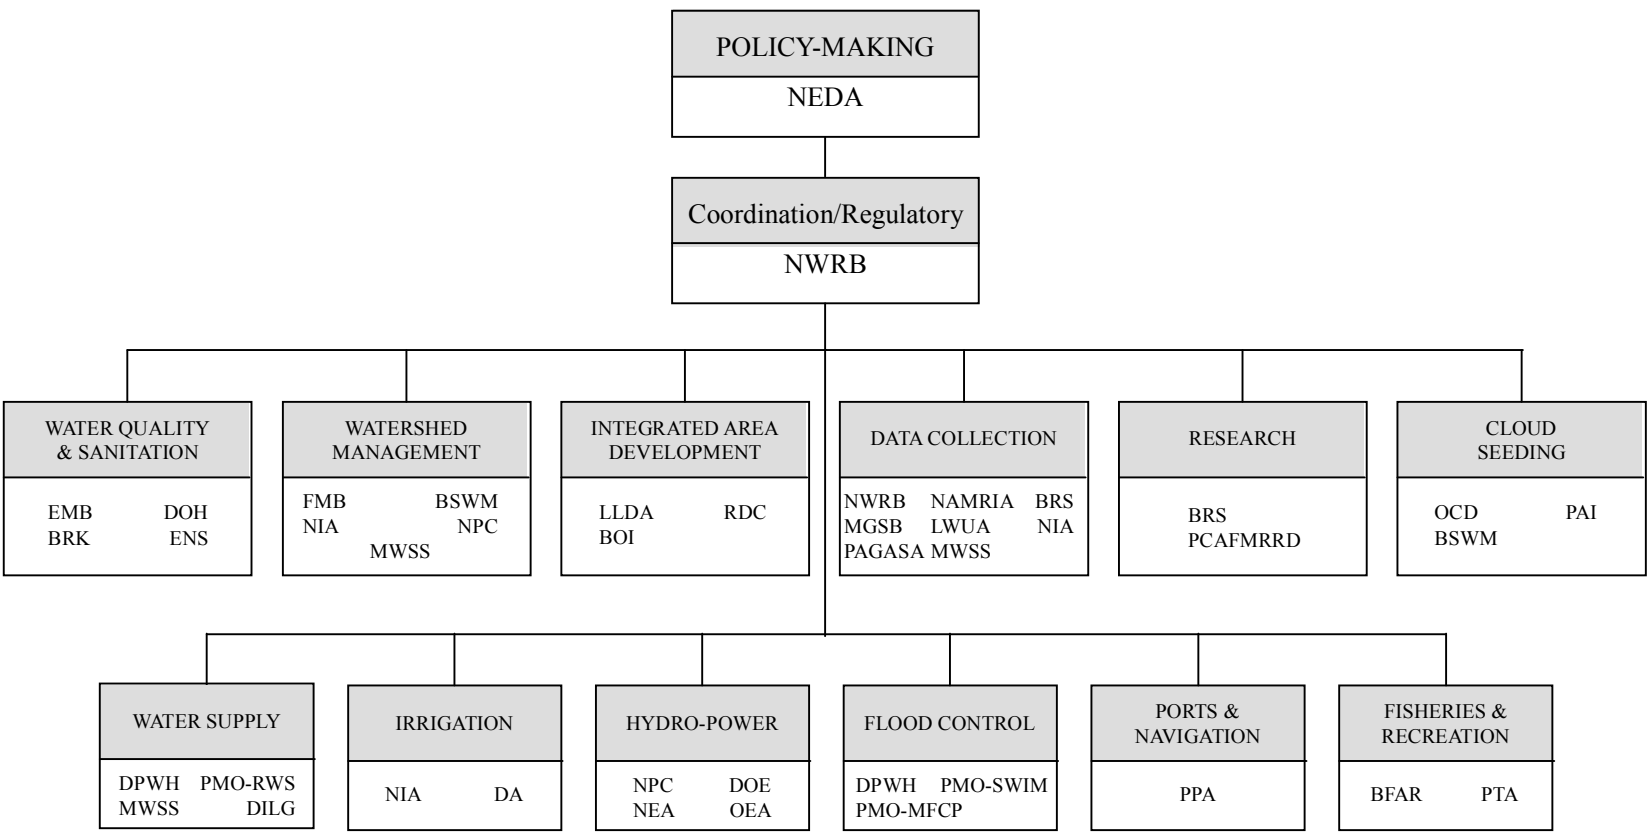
POLICY-MAKING
NEDA

Coordination/Regulatory
NWRB

WATER QUALITY & SANITATION
EMB DOH
BRK ENS

WATERSHED MANAGEMENT
FMB BSWM
NIA NPC
MWSS

INTEGRATED AREA DEVELOPMENT
LLDA RDC
BOI

DATA COLLECTION
NWRB NAMRIA BRS
MGSB LWUA NIA
PAGASA MWSS

RESEARCH
BRS
PCAFMRRD

CLOUD SEEDING
OCD PAI
BSWM

WATER SUPPLY
DPWH PMO-RWS
MWSS DILG

IRRIGATION
NIA DA

HYDRO-POWER
NPC DOE
NEA OEA

FLOOD CONTROL
DPWH PMO-SWIM
PMO-MFCP

PORTS & NAVIGATION
PPA

FISHERIES & RECREATION
BFAR PTA